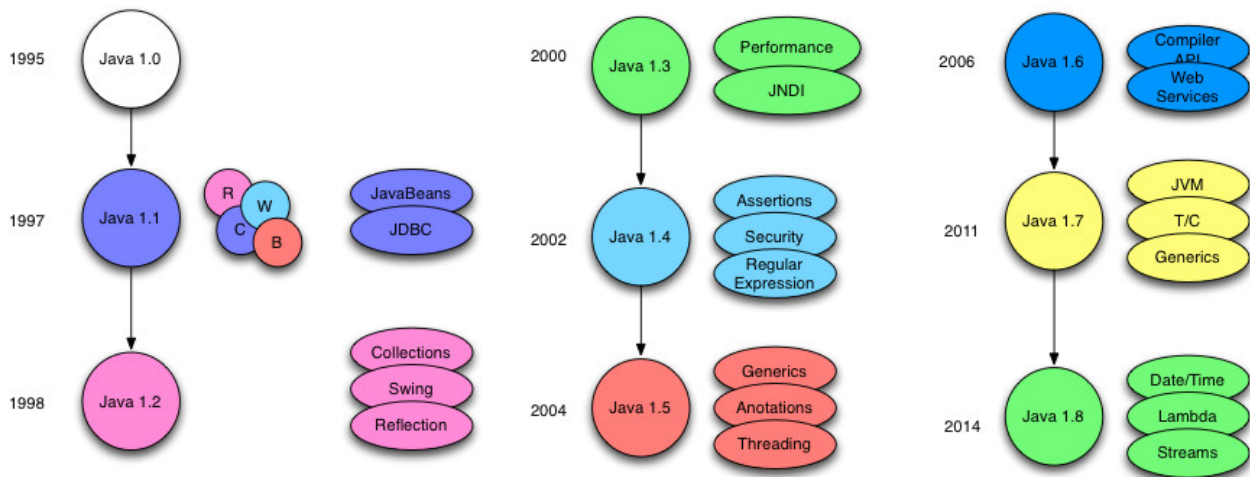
1995
Java 1.0

1997
Java 1.1
R
W
C
B
JavaBeans
JDBC

1998
Java 1.2
Collections
Swing
Reflection

2000
Java 1.3
Performance
JNDI

2002
Java 1.4
Assertions
Security
Regular Expression

2004
Java 1.5
Generics
Anotations
Threading

2006
Java 1.6
Compiler API
Web Services

2011
Java 1.7
JVM
T/C
Generics

2014
Java 1.8
Date/Time
Lambda
Streams